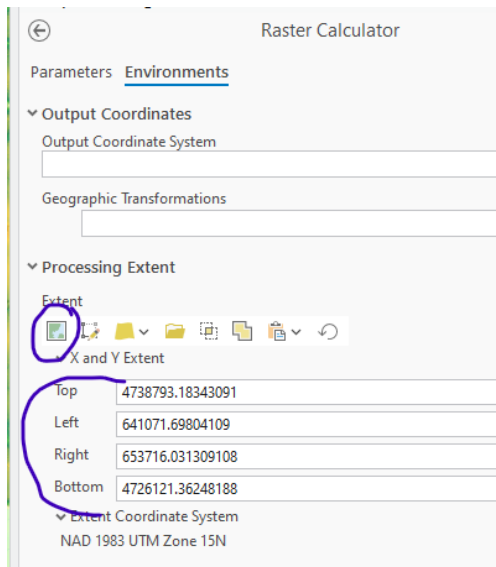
Raster Calculator

Parameters Environments

Output Coordinates

Output Coordinate System

Geographic Transformations

Processing Extent

Extent

X and Y Extent

| | |
|---|---|
| Top | 4738793.18343091 |
| Left | 641071.69804109 |
| Right | 653716.031309108 |
| Bottom | 4726121.36248188 |

Extent Coordinate System

NAD 1983 UTM Zone 15N